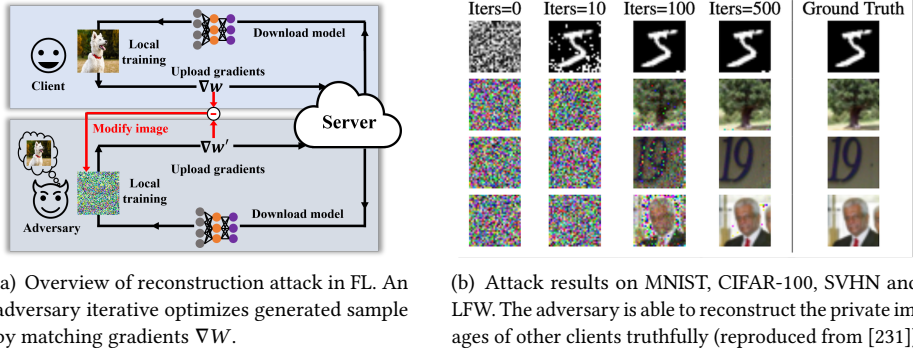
Download model

Local training

Client

Upload gradients

$\nabla w$

Modify image

Server

$\nabla w'$

Upload gradients

Local training

Adversary

Download model

Iters=0 Iters=10 Iters=100 Iters=500 Ground Truth

(a) Overview of reconstruction attack in FL. An adversary iterative optimizes generated sample by matching gradients $\nabla W$.

(b) Attack results on MNIST, CIFAR-100, SVHN and LFW. The adversary is able to reconstruct the private images of other clients truthfully (reproduced from [231]).